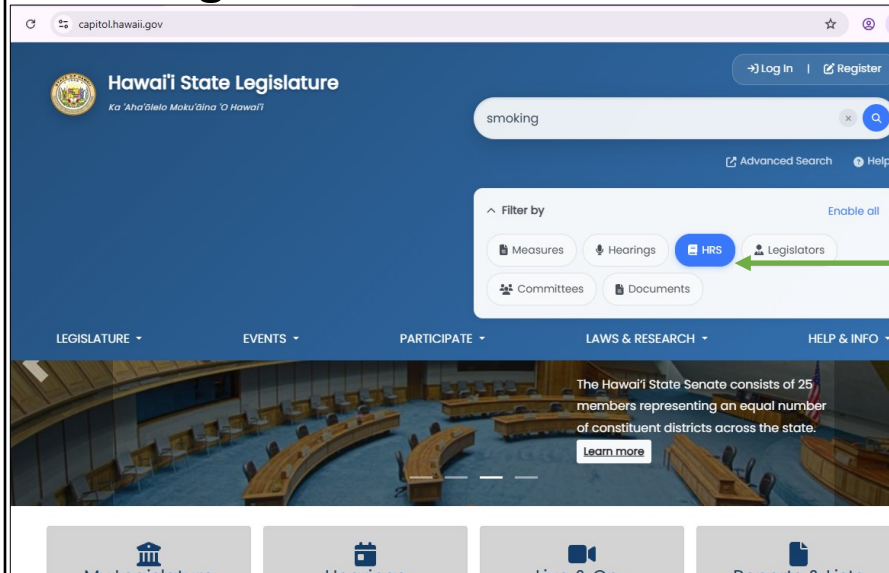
capitol.hawaii.gov

Hawai'i State Legislature
Ka 'Aha'ōlelo Moku'āina 'O Hawai'i

Log In | Register

smoking

Advanced Search Help

Filter by
Enable all

Measures
Hearings
HRS
Legislators
Committees
Documents

LEGISLATURE
EVENTS
PARTICIPATE
LAWS & RESEARCH
HELP & INFO

The Hawai'i State Senate consists of 25 members representing an equal number of constituent districts across the state.

Learn more

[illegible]
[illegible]
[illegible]
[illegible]